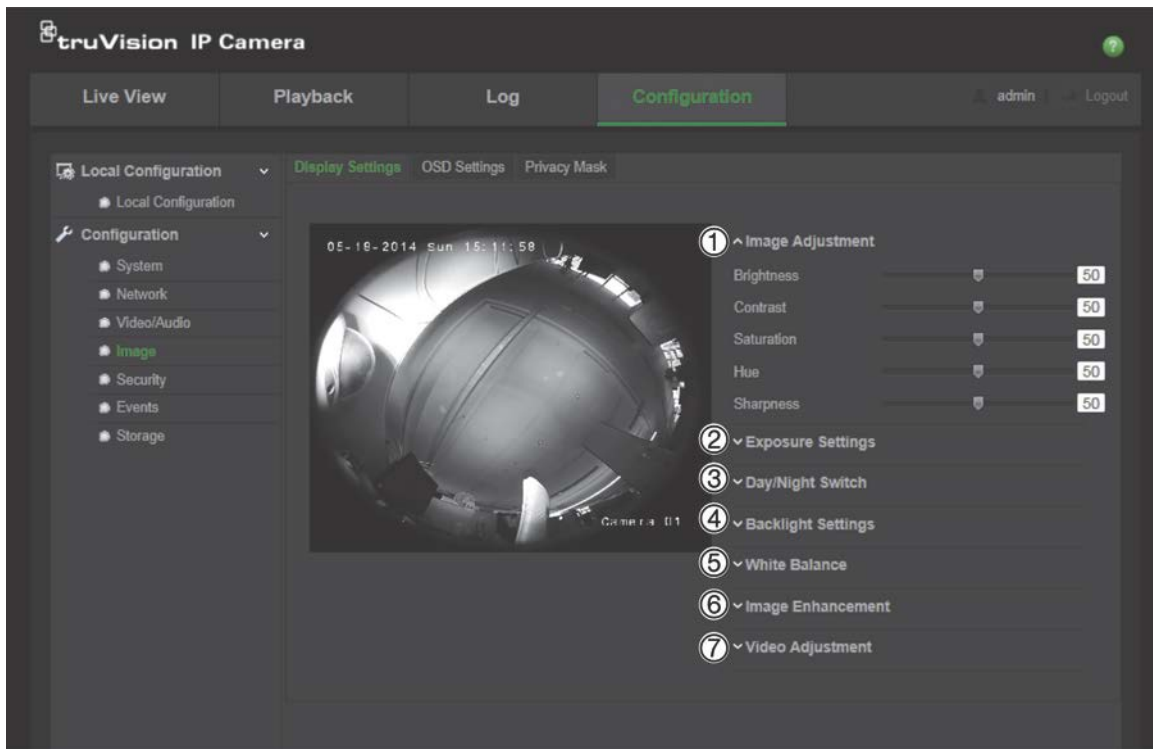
truVision IP Camera

Live View
Playback
Log
Configuration
admin
Logout

Local Configuration
Local Configuration
Configuration
System
Network
Video/Audio
Image
Security
Events
Storage

Display Settings
OSD Settings
Privacy Mask

05-19-2014 Sun 15:11:58

Camera 01

① Image Adjustment
Brightness 50
Contrast 50
Saturation 50
Hue 50
Sharpness 50
② Exposure Settings
③ Day/Night Switch
④ Backlight Settings
⑤ White Balance
⑥ Image Enhancement
⑦ Video Adjustment